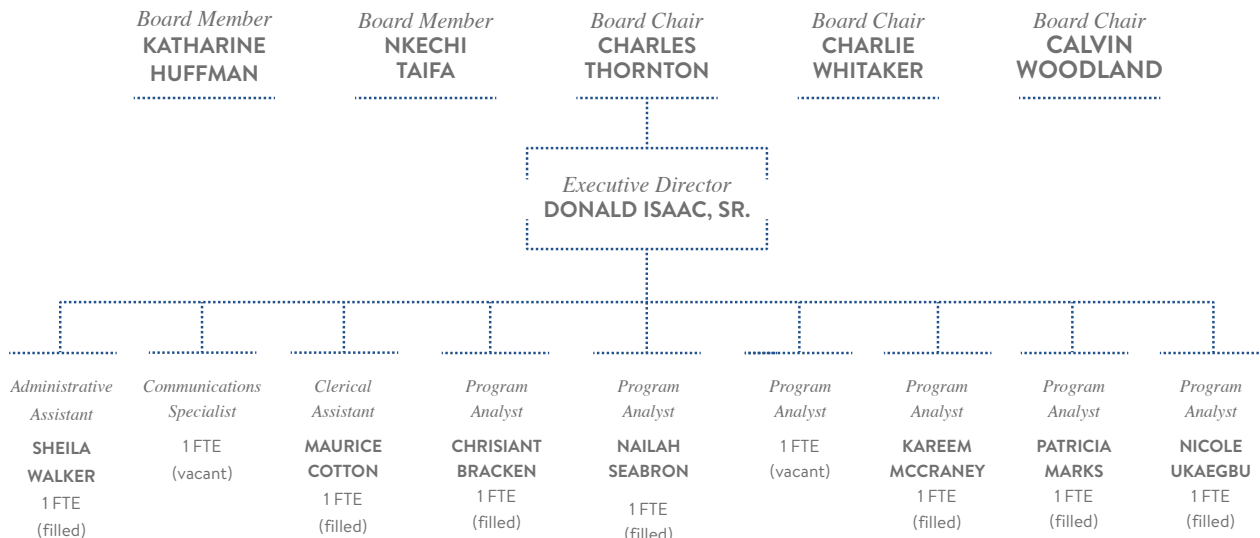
Board Member
KATHARINE HUFFMAN

Board Member
NKECHI TAIFA

Board Chair
CHARLES THORNTON

Board Chair
CHARLIE WHITAKER

Board Chair
CALVIN WOODLAND

Executive Director
DONALD ISAAC, SR.

Administrative Assistant
SHEILA WALKER
1 FTE
(filled)

Communications Specialist
1 FTE
(vacant)

Clerical Assistant
MAURICE COTTON
1 FTE
(filled)

Program Analyst
CHRISIANT BRACKEN
1 FTE
(filled)

Program Analyst
NAILAH SEABRON
1 FTE
(filled)

Program Analyst
1 FTE
(vacant)

Program Analyst
KAREEM MCCRANEY
1 FTE
(filled)

Program Analyst
PATRICIA MARKS
1 FTE
(filled)

Program Analyst
NICOLE UKAEGBU
1 FTE
(filled)